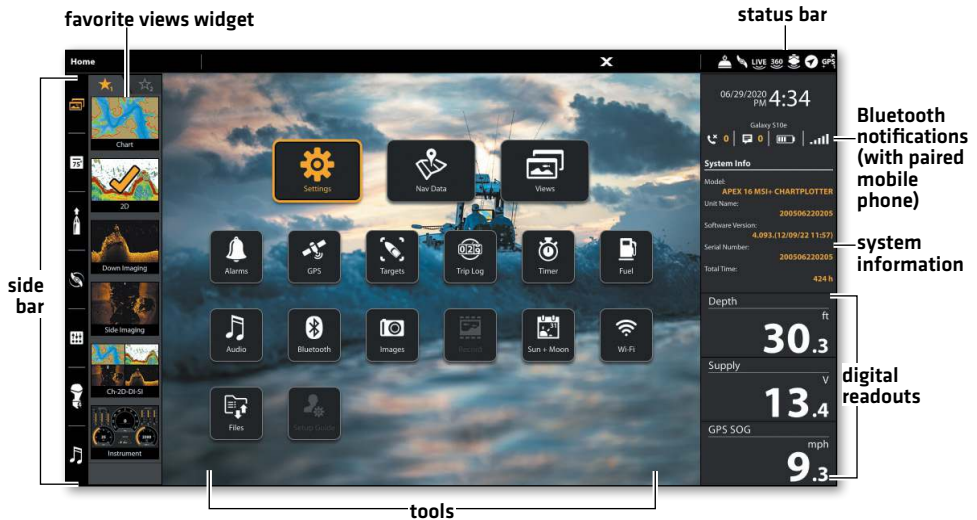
favorite views widget

status bar

Home

LIVE 360 GPS

06/29/2020 PM 4:34

Galaxy S10e

0 | 0 |

System Info

Model:
APEX 16 MSI+ CHARTPLOTTER

Unit Name:
200506220205

Software Version:
4.093.(12/09/22 11:57)

Serial Number:
200506220205

Total Time:
424 h

Bluetooth notifications (with paired mobile phone)

system information

Chart

2D

Down Imaging

Side Imaging

Ch-2D-DI-SI

Instrument

side bar

Settings

Nav Data

Views

Alarms

GPS

Targets

Trip Log

Timer

Fuel

Audio

Bluetooth

Images

Record

Sun + Moon

Wi-Fi

Files

Setup Guide

Depth
ft
30.3

Supply
V
13.4

GPS SOG
mph
9.3

digital readouts

tools